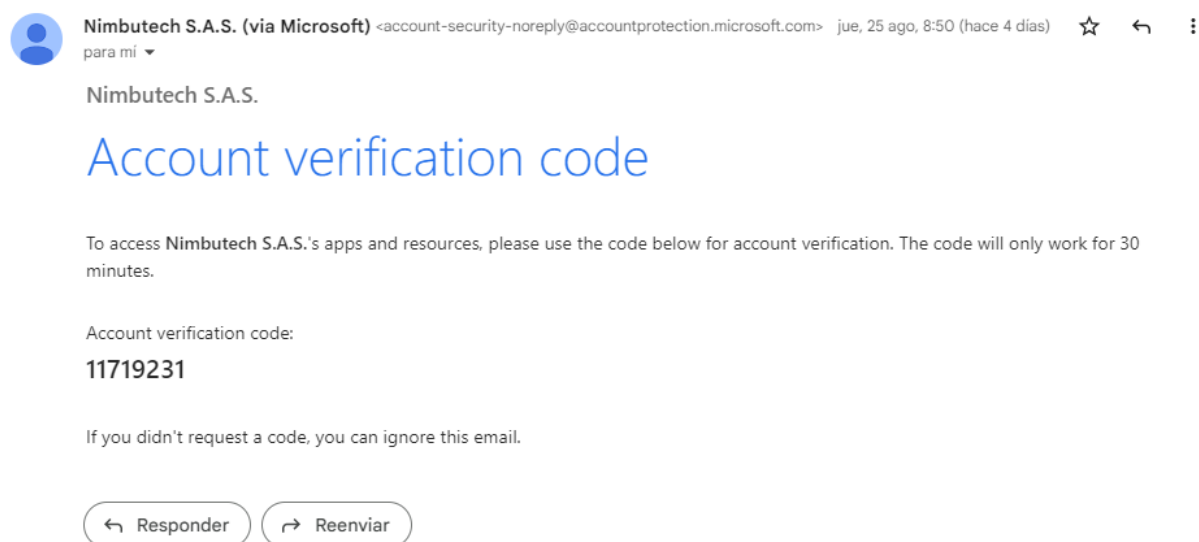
Nimbutech S.A.S. (via Microsoft) <account-security-noreply@accountprotection.microsoft.com> jue, 25 ago, 8:50 (hace 4 días)
para mí

Nimbutech S.A.S.

Account verification code

To access **Nimbutech S.A.S.**'s apps and resources, please use the code below for account verification. The code will only work for 30 minutes.

Account verification code:
11719231

If you didn't request a code, you can ignore this email.

Responder Reenviar